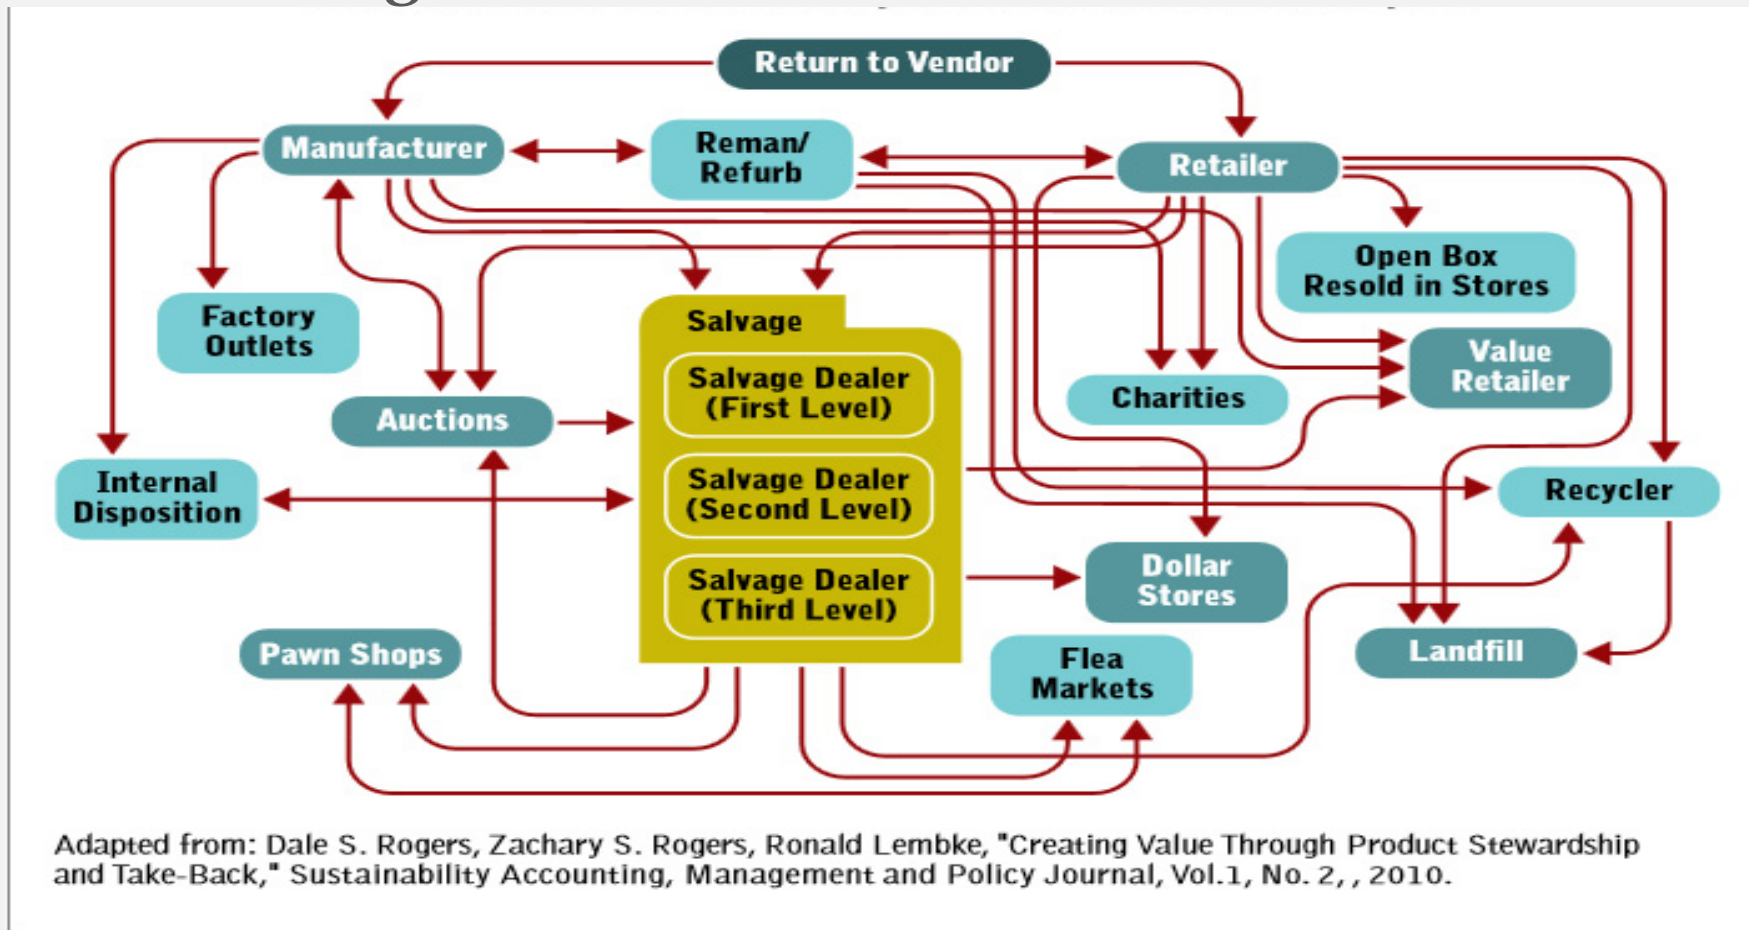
Return to Vendor

Manufacturer

Reman/ Refurb

Retailer

Open Box Resold in Stores

Factory Outlets

Salvage

Salvage Dealer (First Level)

Salvage Dealer (Second Level)

Salvage Dealer (Third Level)

Value Retailer

Charities

Auctions

Internal Disposition

Recycler

Dollar Stores

Pawn Shops

Flea Markets

Landfill

Adapted from: Dale S. Rogers, Zachary S. Rogers, Ronald Lembke, "Creating Value Through Product Stewardship and Take-Back," Sustainability Accounting, Management and Policy Journal, Vol.1, No. 2, , 2010.